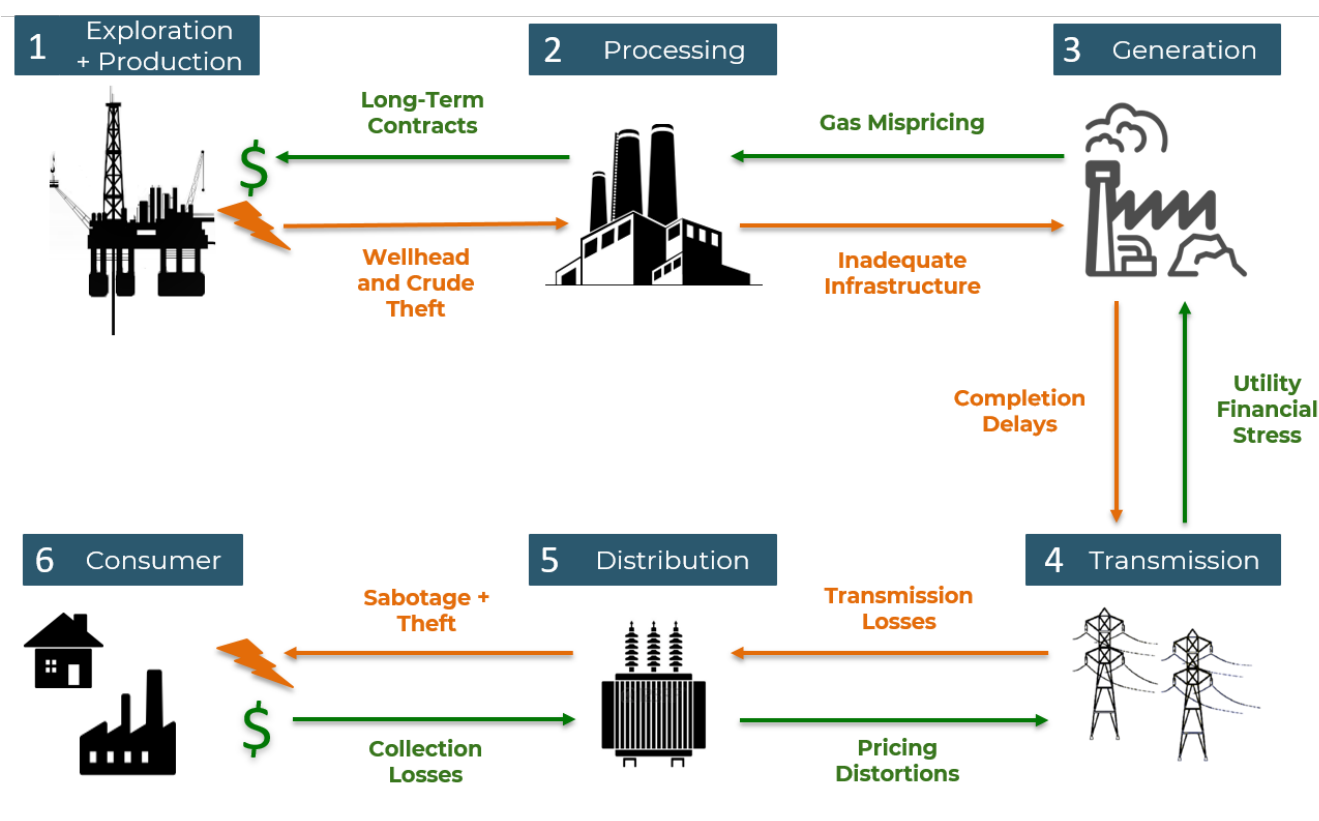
1 Exploration + Production

2 Processing

3 Generation

Long-Term Contracts

Gas Mispricing

$

Wellhead and Crude Theft

Inadequate Infrastructure

Completion Delays

Utility Financial Stress

6 Consumer

5 Distribution

4 Transmission

Sabotage + Theft

Transmission Losses

$

Collection Losses

Pricing Distortions